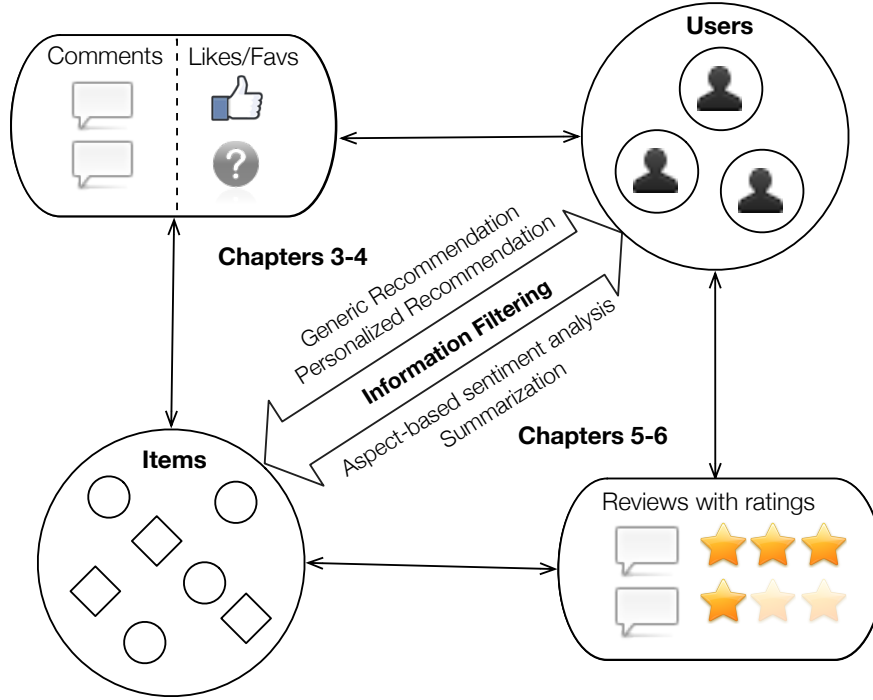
Comments | Likes/Favs

Users

Chapters 3-4

Generic Recommendation
Personalized Recommendation
Information Filtering
Aspect-based sentiment analysis
Summarization

Chapters 5-6

Items

Reviews with ratings